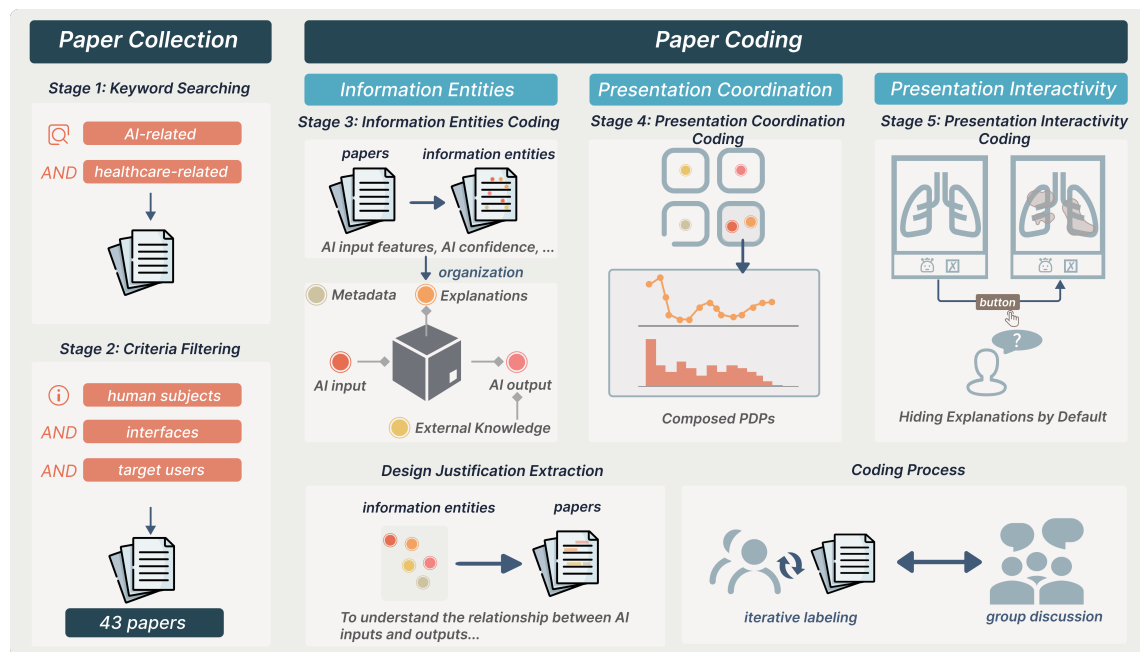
Paper Collection

Stage 1: Keyword Searching

AI-related

AND healthcare-related

Stage 2: Criteria Filtering

human subjects

AND interfaces

AND target users

43 papers

Paper Coding

Information Entities

Stage 3: Information Entities Coding

papers

information entities

AI input features, AI confidence, ...

organization

Metadata

Explanations

AI input

AI output

External Knowledge

Presentation Coordination

Stage 4: Presentation Coordination Coding

Composed PDPs

Presentation Interactivity

Stage 5: Presentation Interactivity Coding

button

?

Hiding Explanations by Default

Design Justification Extraction

information entities

papers

To understand the relationship between AI inputs and outputs...

Coding Process

iterative labeling

group discussion